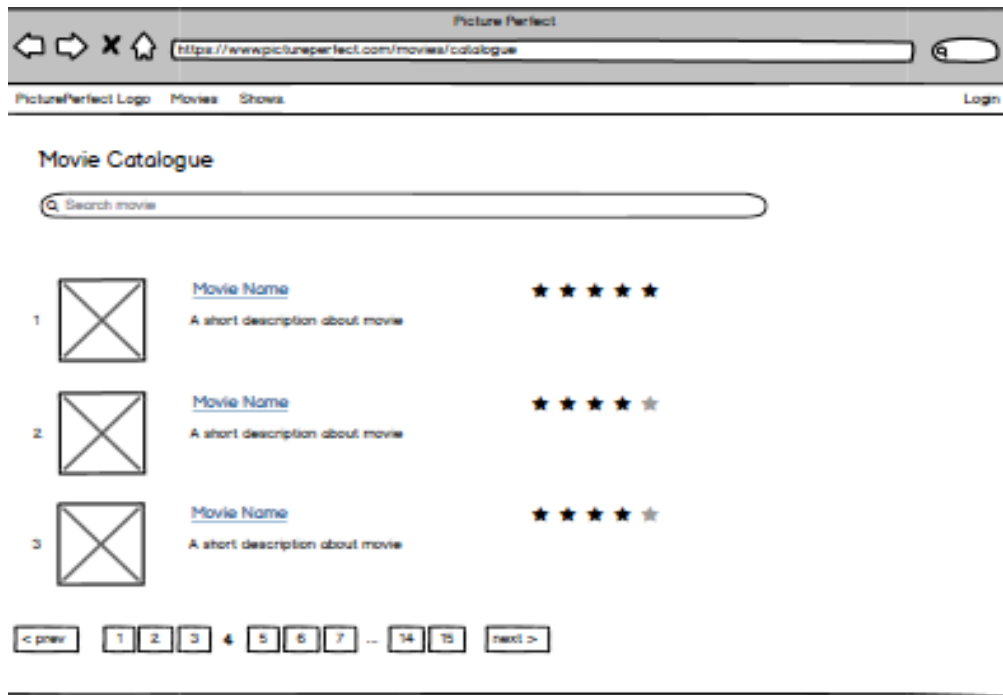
Picture Perfect

https://www.pictureperfect.com/movies/catalogue

PicturePerfect Logo Movies Shows

Login

Movie Catalogue

Search movie

1

Movie Name

A short description about movie

2

Movie Name

A short description about movie

3

Movie Name

A short description about movie

< prev 1 2 3 4 5 6 7 ... 14 15 next >